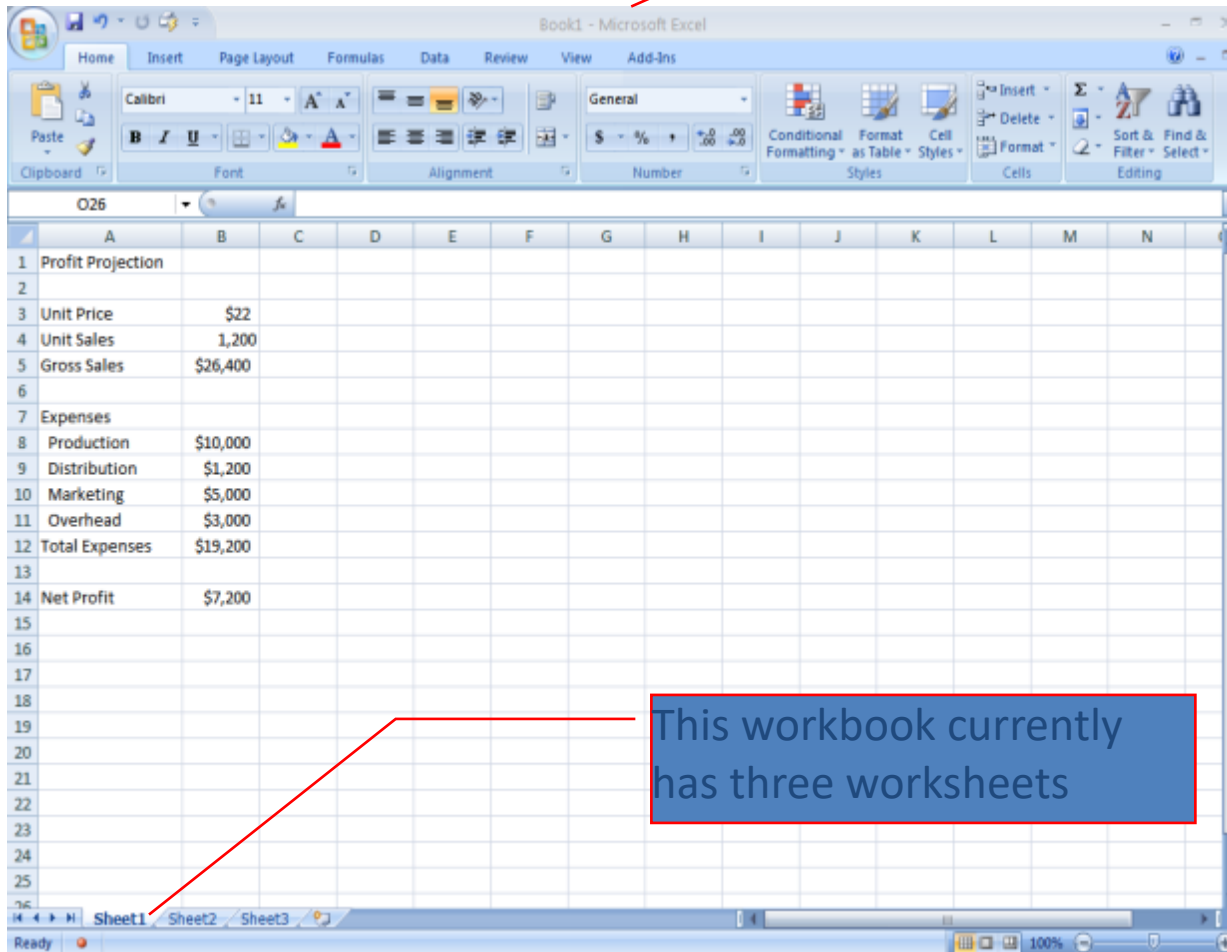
Book1 - Microsoft Excel

Home Insert Page Layout Formulas Data Review View Add-Ins

Paste
Clipboard

Calibri 11 $A^{\hat{}}$ $A^{\check{}}$
B I U
Font

Alignment

General
$ % , .00 .0
Number

Conditional Formatting Format as Table Cell Styles
Styles

Insert Delete Format
Cells

Σ Sort & Filter Find & Select
Editing

O26 fx

| | A | B | C | D | E | F | G | H | I | J | K | L | M | N |
|---|---|---|---|---|---|---|---|---|---|---|---|---|---|---|
| 1 | Profit Projection | | | | | | | | | | | | | |
| 2 | | | | | | | | | | | | | | |
| 3 | Unit Price | $22 | | | | | | | | | | | | |
| 4 | Unit Sales | 1,200 | | | | | | | | | | | | |
| 5 | Gross Sales | $26,400 | | | | | | | | | | | | |
| 6 | | | | | | | | | | | | | | |
| 7 | Expenses | | | | | | | | | | | | | |
| 8 | Production | $10,000 | | | | | | | | | | | | |
| 9 | Distribution | $1,200 | | | | | | | | | | | | |
| 10 | Marketing | $5,000 | | | | | | | | | | | | |
| 11 | Overhead | $3,000 | | | | | | | | | | | | |
| 12 | Total Expenses | $19,200 | | | | | | | | | | | | |
| 13 | | | | | | | | | | | | | | |
| 14 | Net Profit | $7,200 | | | | | | | | | | | | |
| 15 | | | | | | | | | | | | | | |
| 16 | | | | | | | | | | | | | | |
| 17 | | | | | | | | | | | | | | |
| 18 | | | | | | | | | | | | | | |
| 19 | | | | | | | | | | | | | | |
| 20 | | | | | | | | | | | | | | |
| 21 | | | | | | | | | | | | | | |
| 22 | | | | | | | | | | | | | | |
| 23 | | | | | | | | | | | | | | |
| 24 | | | | | | | | | | | | | | |
| 25 | | | | | | | | | | | | | | |

This workbook currently has three worksheets

Sheet1 Sheet2 Sheet3

Ready 100%